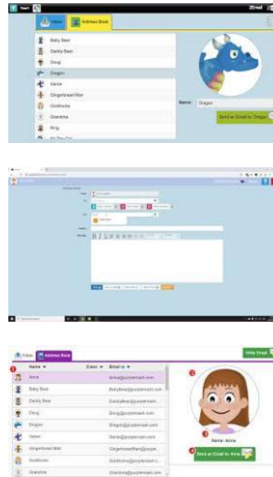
Inbox Address Book

Baby Bear
Daddy Bear
Doug
Dragon
Genie
Gingerbread Man
Goldilocks
Grandma
King

Name Dragon

Send an Email to Dragon

Inbox Address Book

Write Email

Name Class Email is

Anna Anna@purplemash.com
Baby Bear BabyBear@purplemash.com
Daddy Bear DaddyBear@purplemash.com
Doug Doug@purplemash.com
Dragon Dragon@purplemash.com
Genie Genie@purplemash.com
Gingerbread Man GingerbreadMan@purplemash.com
Goldilocks Goldilocks@purplemash.com
Grandma Grandma@purplemash.com

Name: Anna

Send an Email to Anna